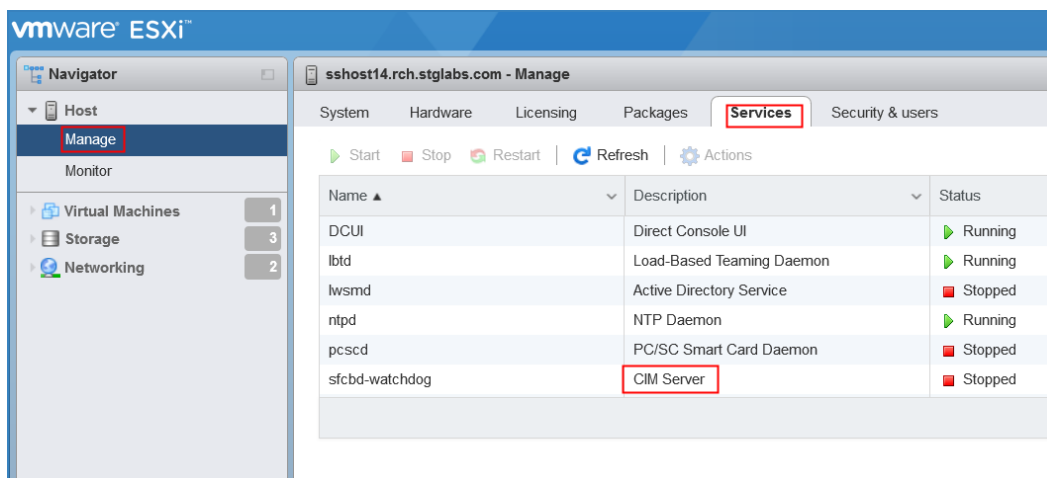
vmware ESXi™

Navigator

Host
Manage
Monitor

Virtual Machines 1
Storage 3
Networking 2

sshost14.rch.stglabs.com - Manage

System Hardware Licensing Packages Services Security & users

Start Stop Restart Refresh Actions

| Name ▲ | Description | Status |
|---|---|---|
| DCUI | Direct Console UI | Running |
| lbtd | Load-Based Teaming Daemon | Running |
| lwsmd | Active Directory Service | Stopped |
| ntpd | NTP Daemon | Running |
| pcscd | PC/SC Smart Card Daemon | Stopped |
| sfcbd-watchdog | CIM Server | Stopped |